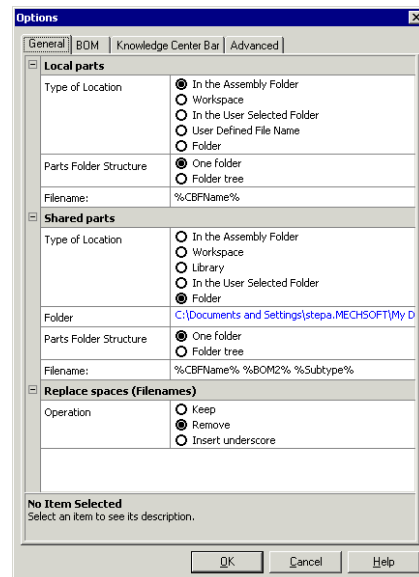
Options

General | BOM | Knowledge Center Bar | Advanced

Local parts

| | |
|---|---|
| Type of Location | In the Assembly Folder<br>Workspace<br>In the User Selected Folder<br>User Defined File Name<br>Folder |
| Parts Folder Structure | One folder<br>Folder tree |
| Filename: | %CBFName% |

Shared parts

| | |
|---|---|
| Type of Location | In the Assembly Folder<br>Workspace<br>Library<br>In the User Selected Folder<br>Folder |
| Folder | C:\Documents and Settings\stepa.MECHSOFT\My D |
| Parts Folder Structure | One folder<br>Folder tree |
| Filename: | %CBFName% %BOM2% %Subtype% |

Replace spaces (Filenames)

| | |
|---|---|
| Operation | Keep<br>Remove<br>Insert underscore |

No Item Selected
Select an item to see its description.

OK | Cancel | Help